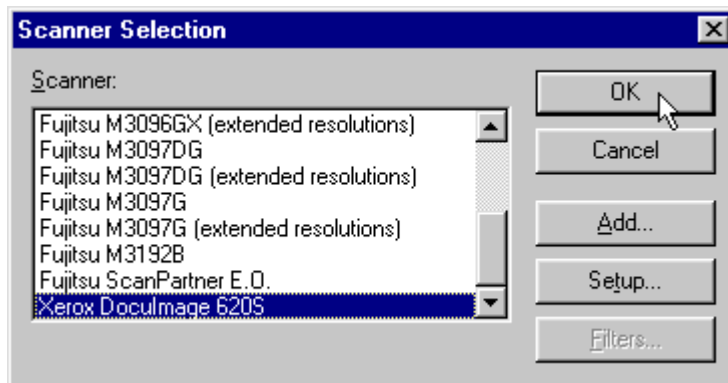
Scanner Selection

Scanner:

Fujitsu M3096GX (extended resolutions)
Fujitsu M3097DG
Fujitsu M3097DG (extended resolutions)
Fujitsu M3097G
Fujitsu M3097G (extended resolutions)
Fujitsu M3192B
Fujitsu ScanPartner E.O.
Xerox DocuImage 620S

OK
Cancel
Add...
Setup...
Filters...